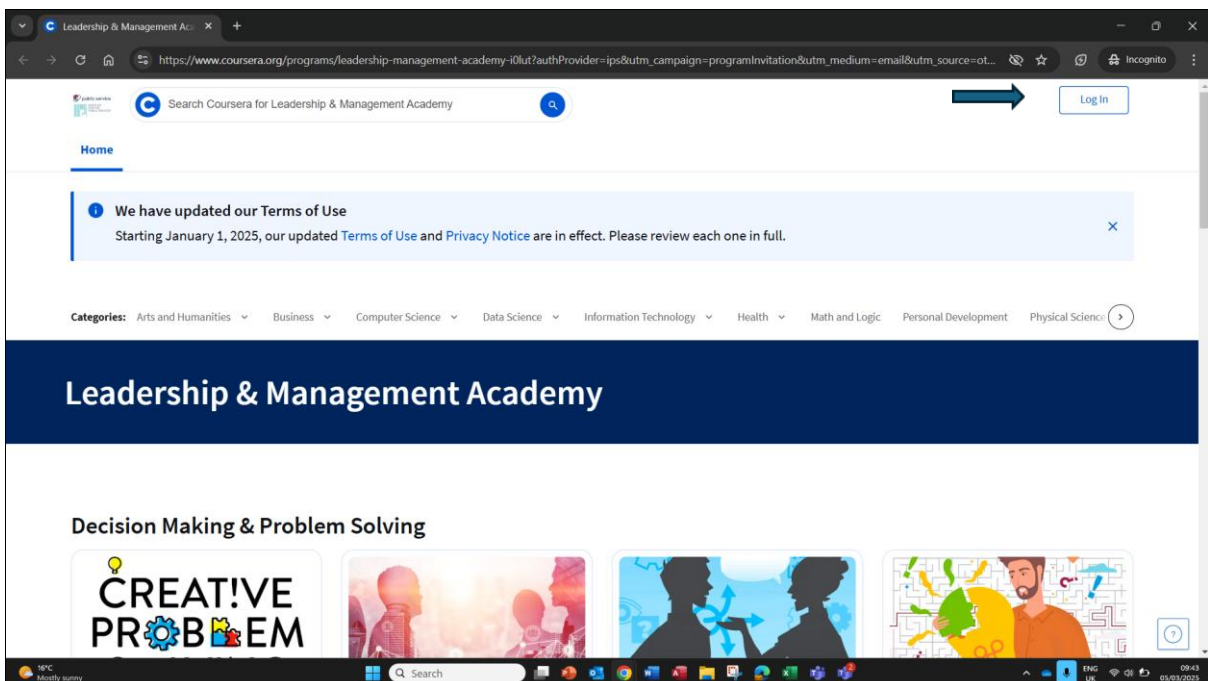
Leadership & Management Aca ×

https://www.coursera.org/programs/leadership-management-academy-i0lut?authProvider=ips&utm_campaign=programInvitation&utm_medium=email&utm_source=ot...

Incognito

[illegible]

Search Coursera for Leadership & Management Academy

Log In

Home

We have updated our Terms of Use

Starting January 1, 2025, our updated Terms of Use and Privacy Notice are in effect. Please review each one in full.

×

Categories: Arts and Humanities Business Computer Science Data Science Information Technology Health Math and Logic Personal Development Physical Science

Leadership & Management Academy

Decision Making & Problem Solving

CREAT!VE PR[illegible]B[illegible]EM

?

16°C Mostly sunny

Search

ENG UK

09:43 05/03/2025